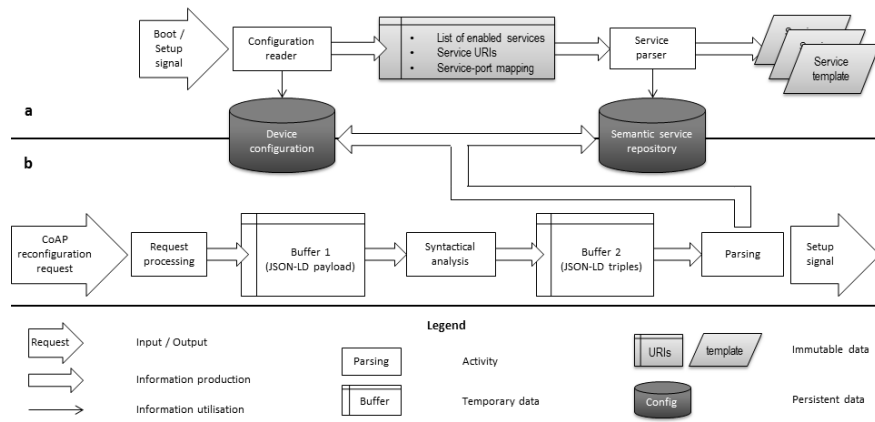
Boot / Setup signal

Configuration reader

• List of enabled services
• Service URIs
• Service-port mapping

Service parser

Service template

a

Device configuration

Semantic service repository

b

CoAP reconfiguration request

Request processing

Buffer 1 (JSON-LD payload)

Syntactical analysis

Buffer 2 (JSON-LD triples)

Parsing

Setup signal

Legend

Request — Input / Output

Information production

Information utilisation

Parsing — Activity

Buffer — Temporary data

URIs template — Immutable data

Config — Persistent data